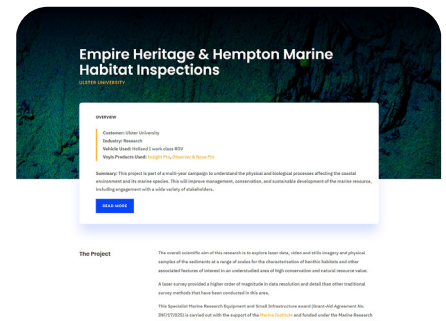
Empire Heritage & Hempton Marine Habitat Inspections

ULSTER UNIVERSITY

OVERVIEW

Customer: Ulster University
Industry: Research
Vehicle Used: Holland 1 work class ROV
Voyis Products Used: Insight Pro, Observer & Nova Pro

Summary: This project is part of a multi-year campaign to understand the physical and biological processes affecting the coastal environment and its marine species. This will improve management, conservation, and sustainable development of the marine resource, including engagement with a wide variety of stakeholders.

READ MORE

The Project

The overall scientific aim of this research is to explore laser data, video and stills imagery and physical samples of the sediments at a range of scales for the characterisation of benthic habitats and other associated features of interest in an understudied area of high conservation and natural resource value.

A laser survey provided a higher order of magnitude in data resolution and detail than other traditional survey methods that have been conducted in this area.

This Specialist Marine Research Equipment and Small Infrastructure award (Grant-Aid Agreement No. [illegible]) is carried out with the support of the Marine Institute and funded under the Marine Research